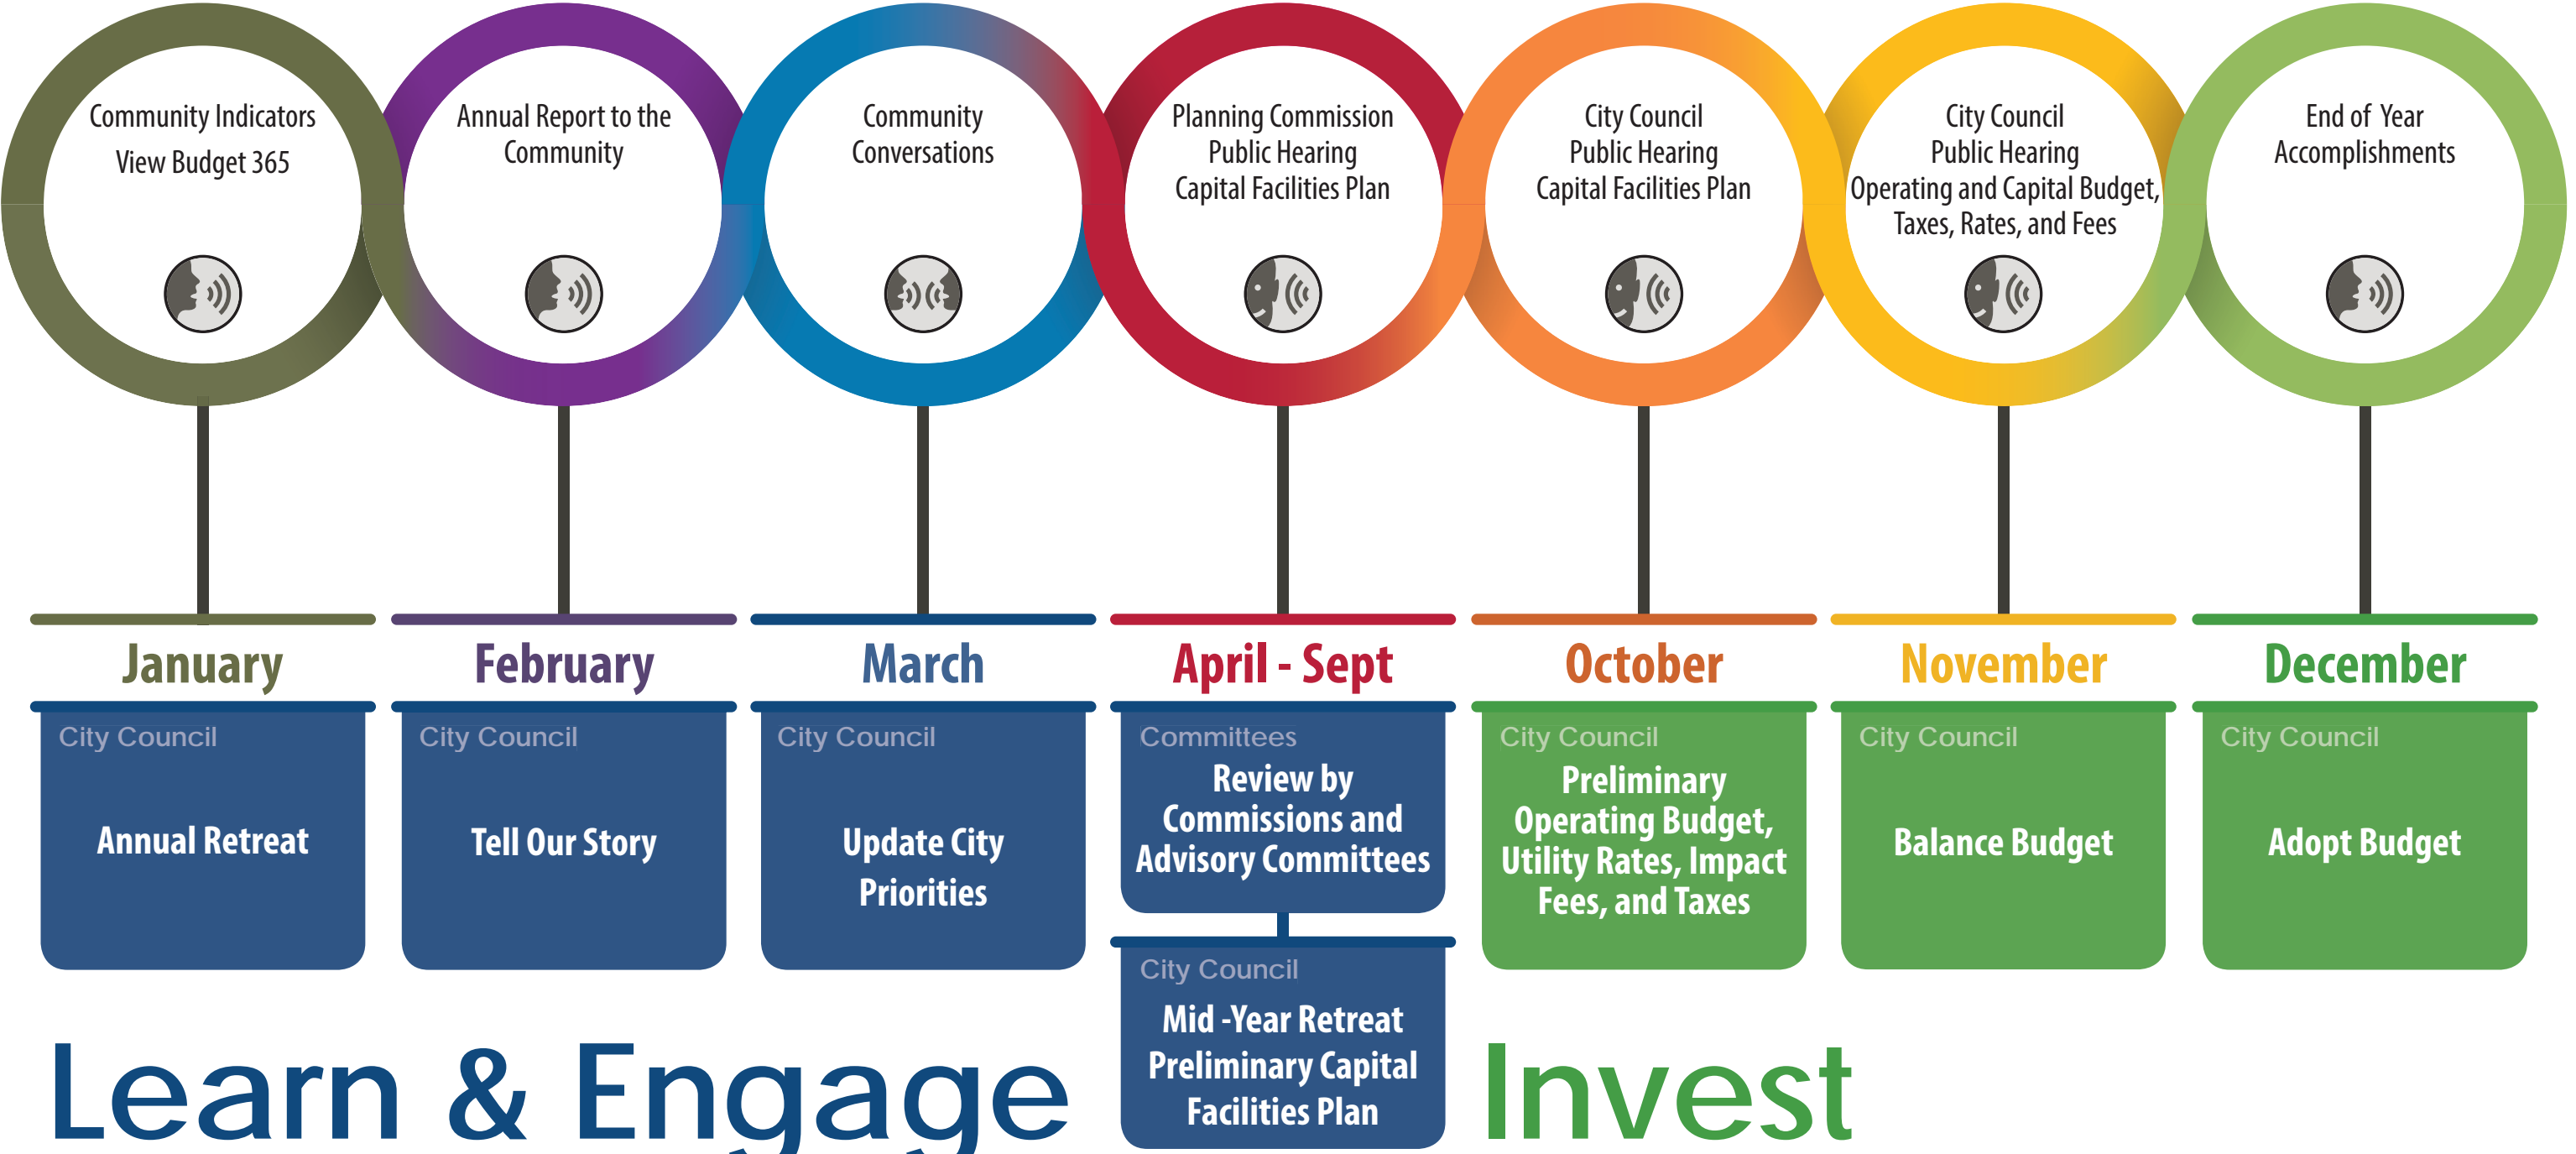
Community Indicators
View Budget 365

Annual Report to the Community

Community Conversations

Planning Commission Public Hearing Capital Facilities Plan

City Council Public Hearing Capital Facilities Plan

City Council Public Hearing Operating and Capital Budget, Taxes, Rates, and Fees

End of Year Accomplishments

January

City Council

Annual Retreat

February

City Council

Tell Our Story

March

City Council

Update City Priorities

April - Sept

Committees

Review by Commissions and Advisory Committees

City Council

Mid -Year Retreat Preliminary Capital Facilities Plan

October

City Council

Preliminary Operating Budget, Utility Rates, Impact Fees, and Taxes

November

City Council

Balance Budget

December

City Council

Adopt Budget

Learn & Engage

Invest